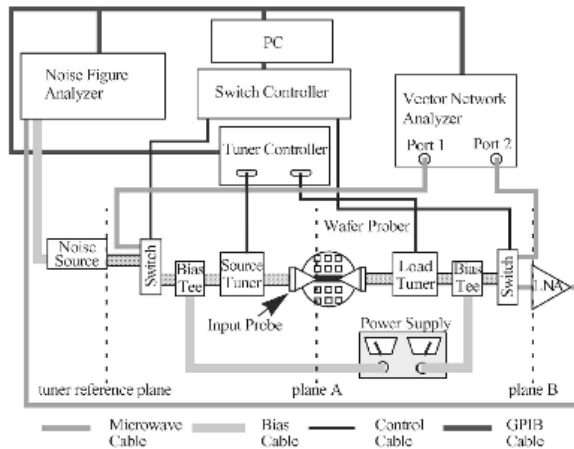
PC

Noise Figure Analyzer

Switch Controller

Vector Network Analyzer

Port 1

Port 2

Tuner Controller

Wafer Prober

Noise Source

Switch

Bias Tee

Source Tuner

Load Tuner

Bias Tee

Switch

LNA

Input Probe

Power Supply

tuner reference plane

plane A

plane B

Microwave Cable

Bias Cable

Control Cable

GPIB Cable